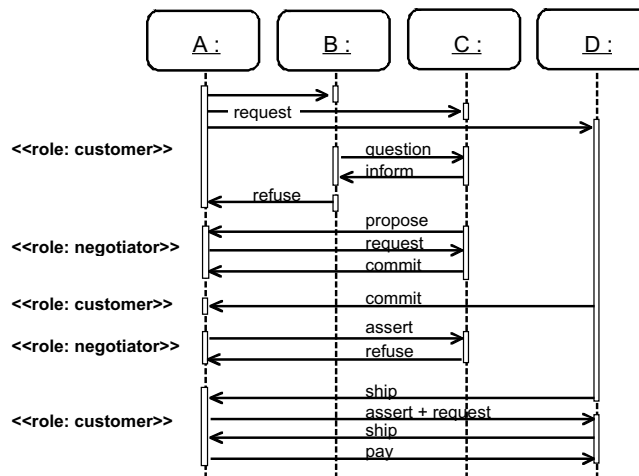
A :

B :

C :

D :

request

<<role: customer>>

question

inform

refuse

propose

<<role: negotiator>>

request

commit

<<role: customer>>

commit

assert

<<role: negotiator>>

refuse

ship

<<role: customer>>

assert + request

ship

pay